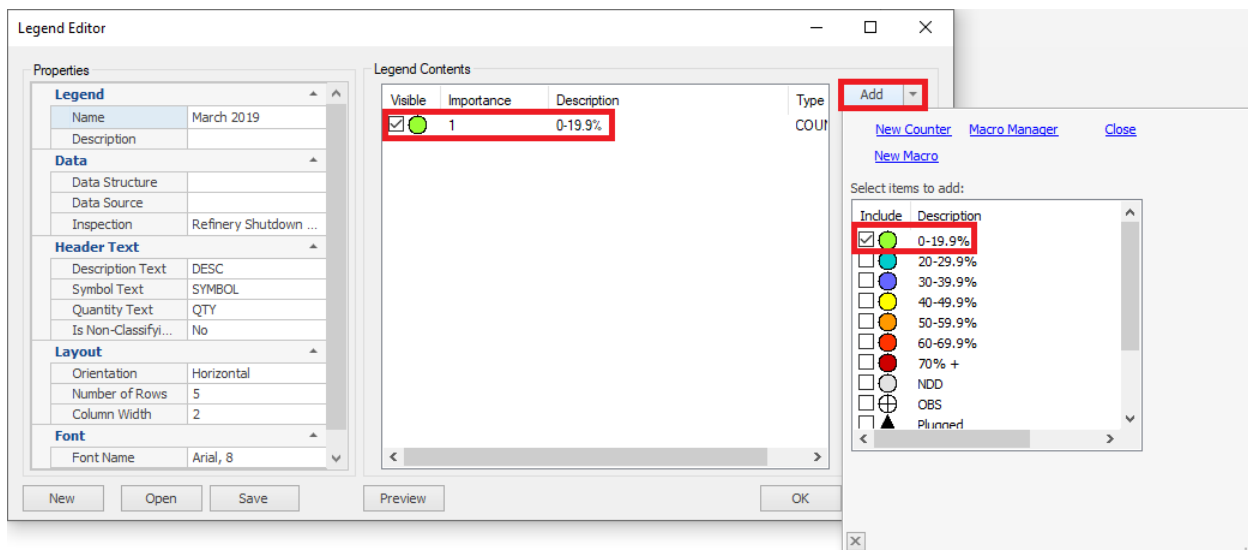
Legend Editor

Properties

| Legend | |
|---|---|
| Name | March 2019 |
| Description | |
| **Data** | |
| Data Structure | |
| Data Source | |
| Inspection | Refinery Shutdown ... |
| **Header Text** | |
| Description Text | DESC |
| Symbol Text | SYMBOL |
| Quantity Text | QTY |
| Is Non-Classifyi... | No |
| **Layout** | |
| Orientation | Horizontal |
| Number of Rows | 5 |
| Column Width | 2 |
| **Font** | |
| Font Name | Arial, 8 |

Legend Contents

| Visible | Importance | Description | Type |
|---|---|---|---|
| ☑ | 1 | 0-19.9% | COUN |

Add

New Counter Macro Manager Close

New Macro

Select items to add:

| Include | Description |
|---|---|
| ☑ | 0-19.9% |
| ☐ | 20-29.9% |
| ☐ | 30-39.9% |
| ☐ | 40-49.9% |
| ☐ | 50-59.9% |
| ☐ | 60-69.9% |
| ☐ | 70% + |
| ☐ | NDD |
| ☐ | OBS |
| ☐ | Plugged |

New Open Save Preview OK